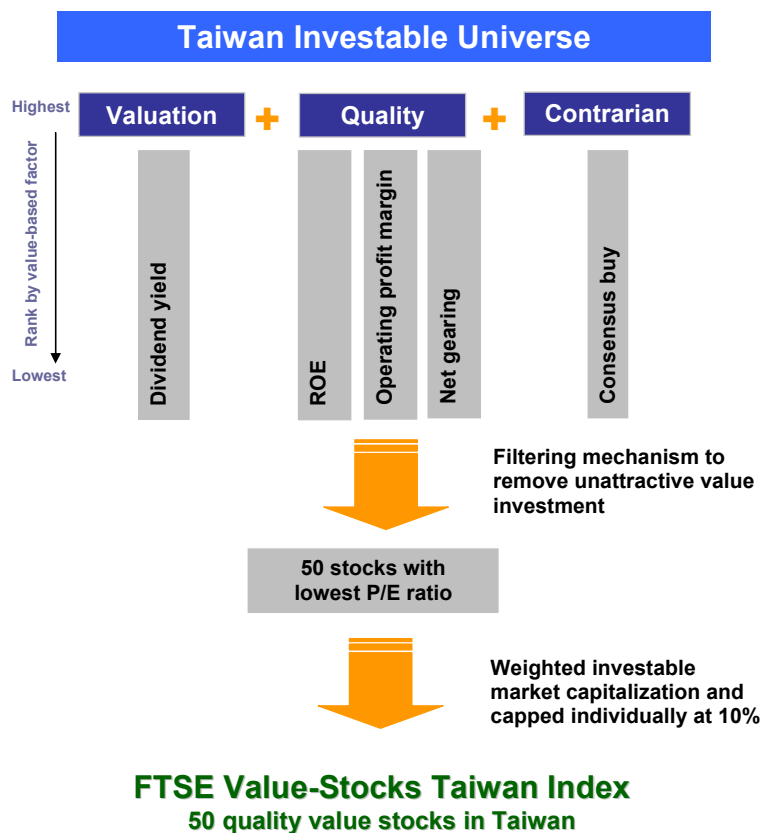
Taiwan Investable Universe

Highest

Rank by value-based factor

Lowest

Valuation + Quality + Contrarian

Dividend yield

ROE

Operating profit margin

Net gearing

Consensus buy

Filtering mechanism to remove unattractive value investment

50 stocks with lowest P/E ratio

Weighted investable market capitalization and capped individually at 10%

FTSE Value-Stocks Taiwan Index
50 quality value stocks in Taiwan